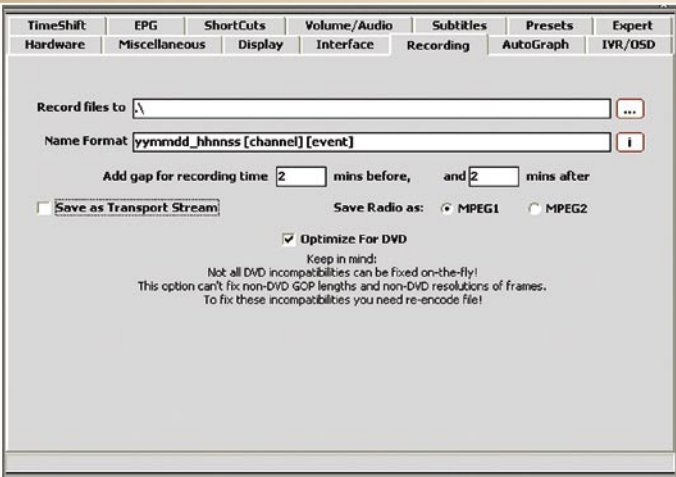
TimeShift | EPG | ShortCuts | Volume/Audio | Subtitles | Presets | Expert
Hardware | Miscellaneous | Display | Interface | Recording | AutoGraph | IVR/OSD

Record files to .\ ...

Name Format yymmdd_hhnnss [channel] [event] i

Add gap for recording time 2 mins before, and 2 mins after

Save as Transport Stream

Save Radio as: MPEG1 MPEG2

Optimize For DVD

Keep in mind:
Not all DVD incompatibilities can be fixed on-the-fly!
This option can't fix non-DVD GOP lengths and non-DVD resolutions of frames.
To fix these incompatibilities you need re-encode file!